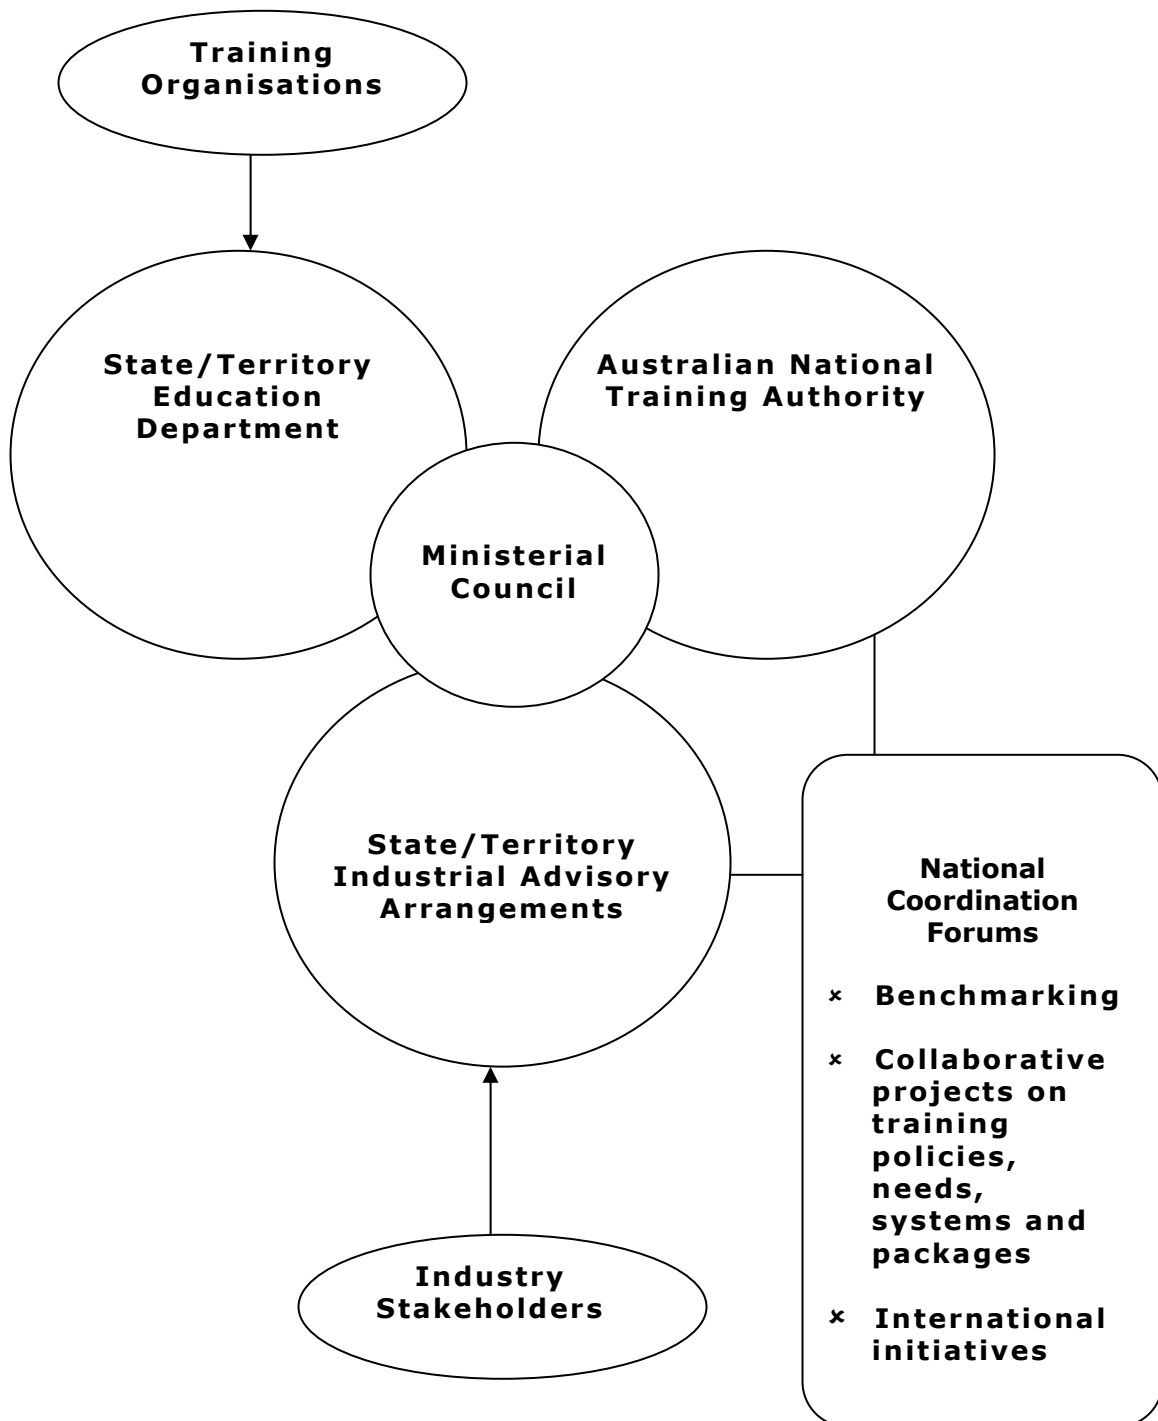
Training Organisations

State/Territory Education Department

Australian National Training Authority

Ministerial Council

State/Territory Industrial Advisory Arrangements

National Coordination Forums

- Benchmarking
- Collaborative projects on training policies, needs, systems and packages
- International initiatives

Industry Stakeholders